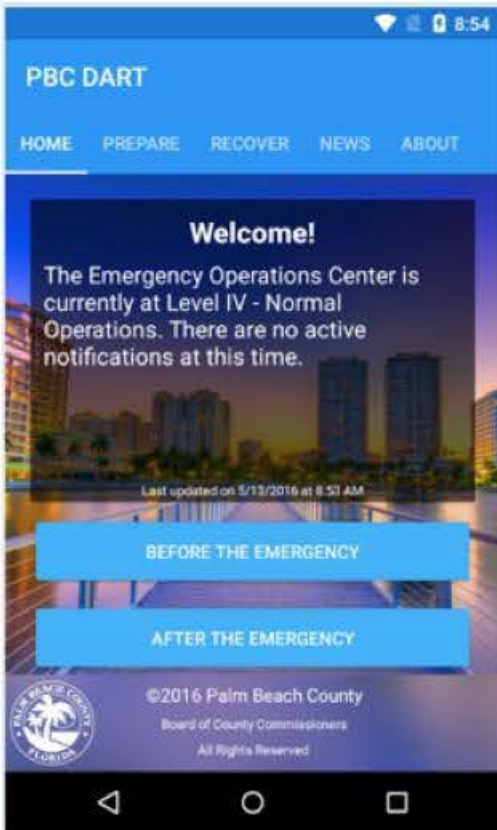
8:54

PBC DART

HOME PREPARE RECOVER NEWS ABOUT

Welcome!

The Emergency Operations Center is currently at Level IV - Normal Operations. There are no active notifications at this time.

Last updated on 5/13/2016 at 8:53 AM

BEFORE THE EMERGENCY

AFTER THE EMERGENCY

PALM BEACH COUNTY FLORIDA

©2016 Palm Beach County

Board of County Commissioners

All Rights Reserved